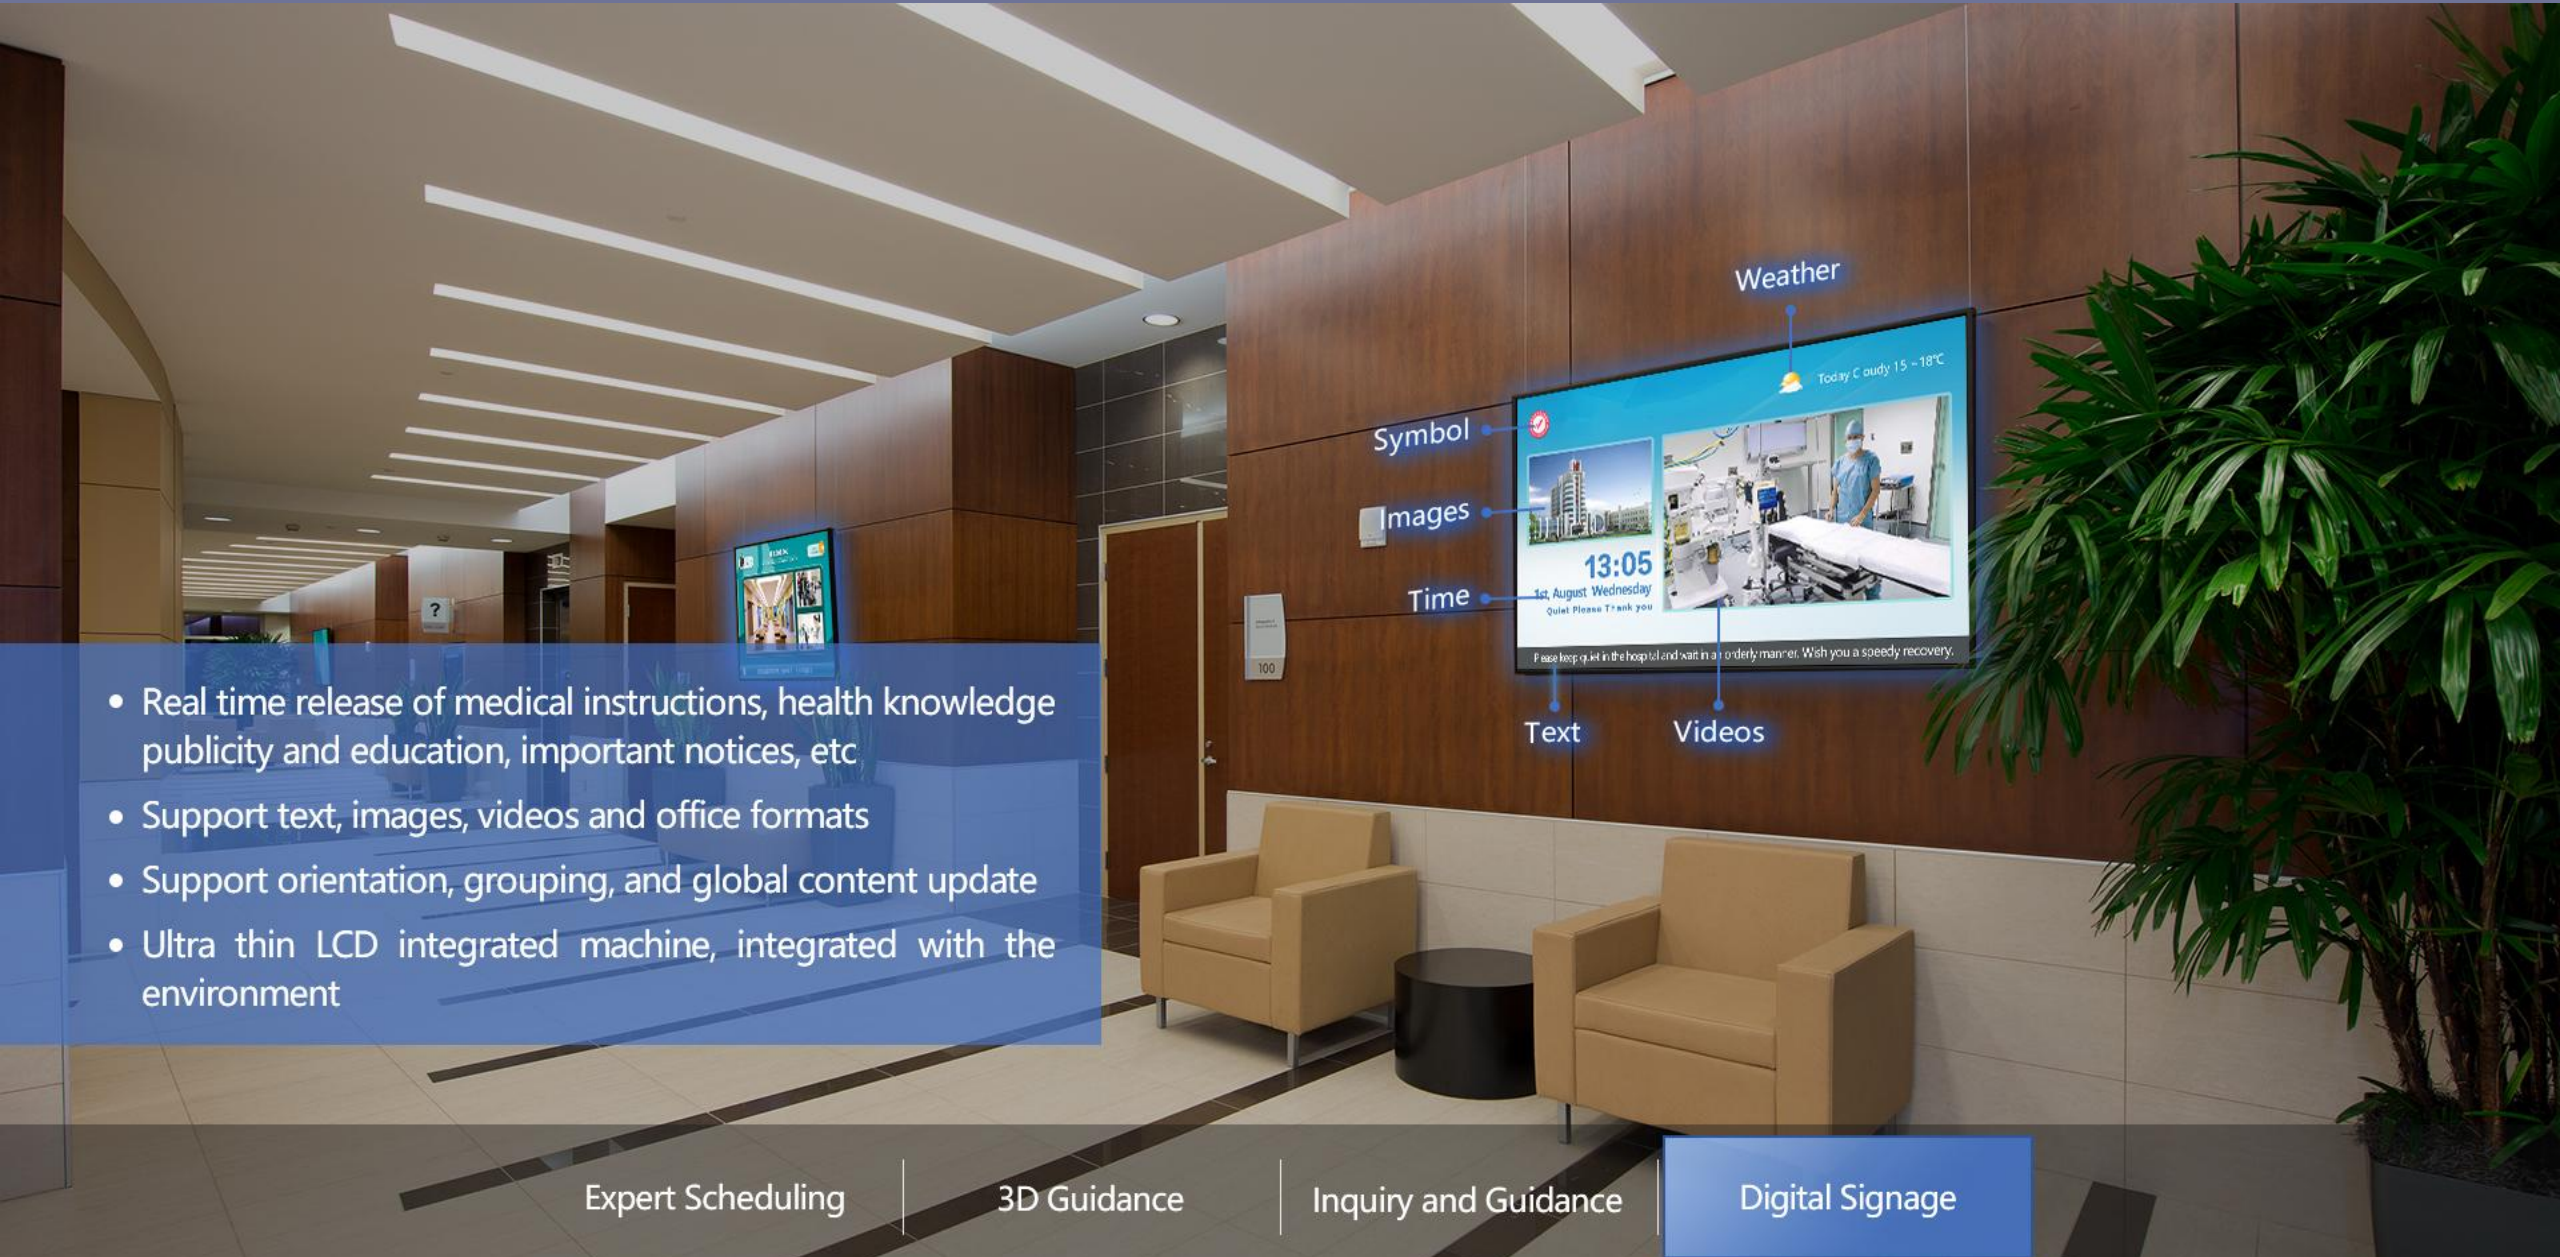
Weather

Today Cloudy 15 ~ 18℃

Symbol

Images

Time

13:05

1st, August Wednesday

Quiet Please Thank you

Please keep quiet in the hospital and wait in an orderly manner. Wish you a speedy recovery.

Text

Videos

100

?

• Real time release of medical instructions, health knowledge publicity and education, important notices, etc

• Support text, images, videos and office formats

• Support orientation, grouping, and global content update

• Ultra thin LCD integrated machine, integrated with the environment

Expert Scheduling | 3D Guidance | Inquiry and Guidance | Digital Signage